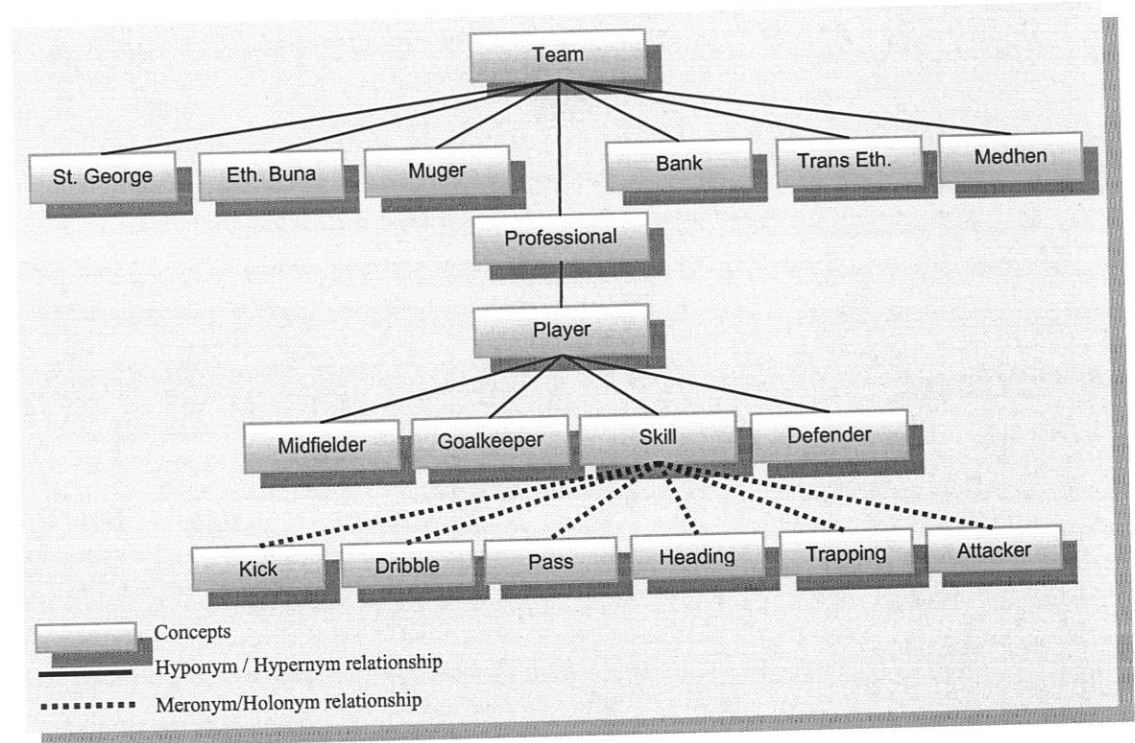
Team

St. George
Eth. Buna
Muger
Bank
Trans Eth.
Medhen

Professional

Player

Midfielder
Goalkeeper
Skill
Defender

Kick
Dribble
Pass
Heading
Trapping
Attacker

Concepts
Hyponym / Hypernym relationship
Meronym/Holonym relationship